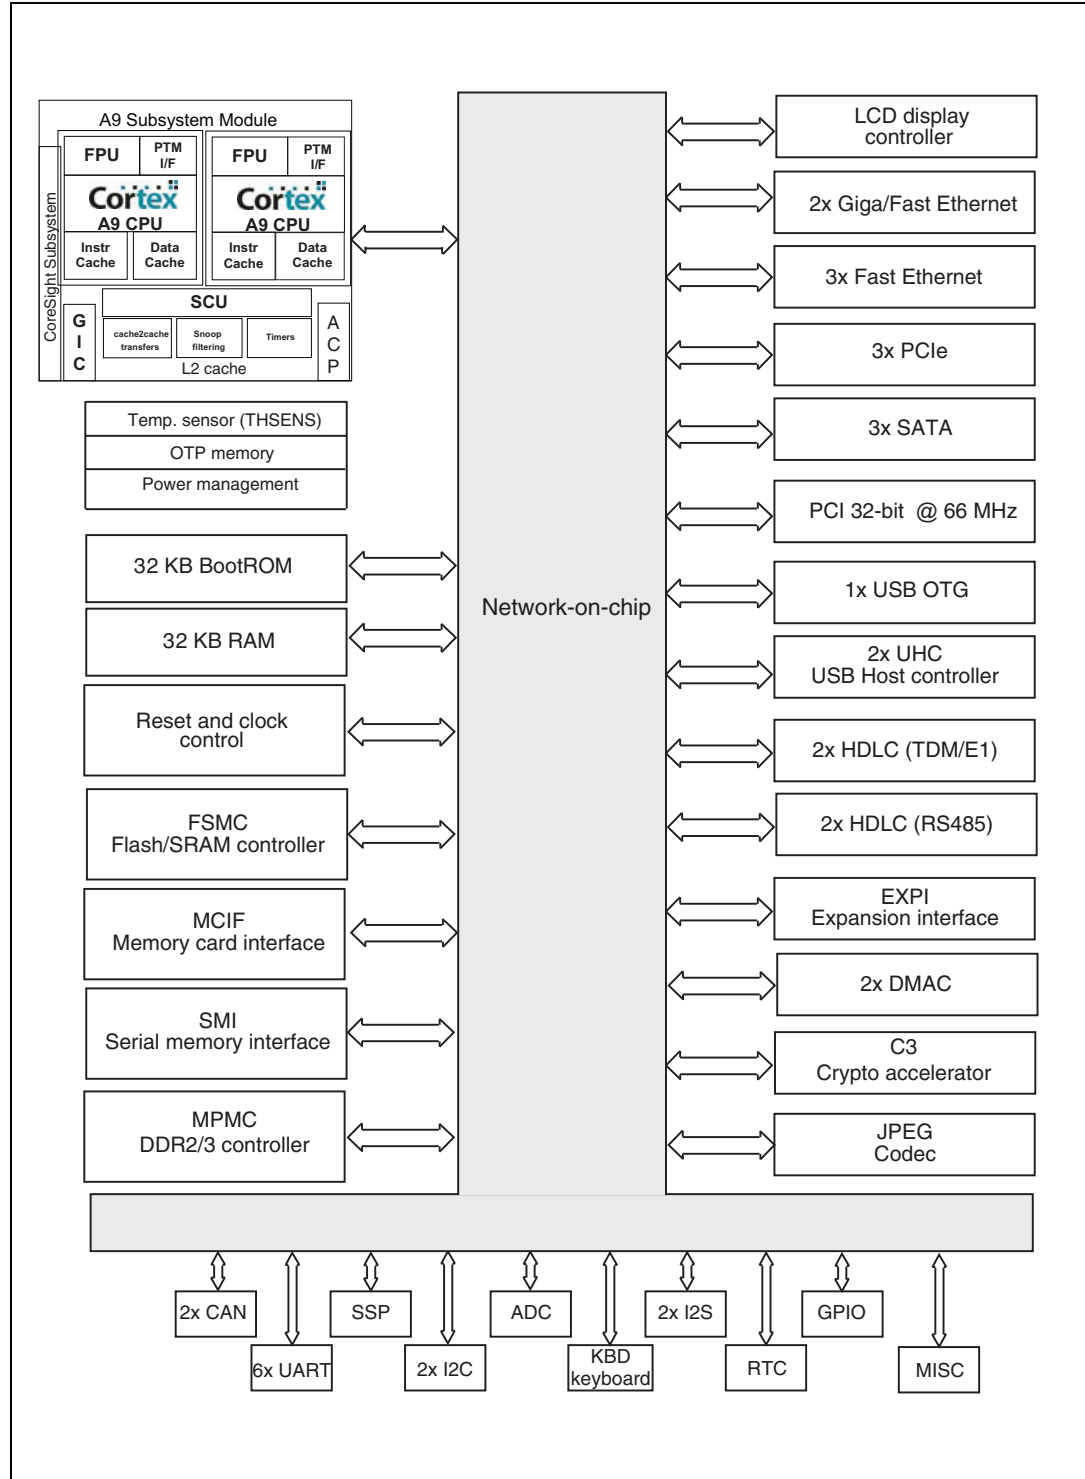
A9 Subsystem Module

CoreSight Subsystem

FPU
PTM I/F
Cortex
A9 CPU
Instr Cache
Data Cache

FPU
PTM I/F
Cortex
A9 CPU
Instr Cache
Data Cache

SCU
G I C
cache2cache transfers
Snoop filtering
Timers
A C P
L2 cache

Temp. sensor (THSENS)
OTP memory
Power management

32 KB BootROM

32 KB RAM

Reset and clock control

FSMC
Flash/SRAM controller

MCIF
Memory card interface

SMI
Serial memory interface

MPMC
DDR2/3 controller

Network-on-chip

LCD display controller

2x Giga/Fast Ethernet

3x Fast Ethernet

3x PCIe

3x SATA

PCI 32-bit @ 66 MHz

1x USB OTG

2x UHC
USB Host controller

2x HDLC (TDM/E1)

2x HDLC (RS485)

EXPI
Expansion interface

2x DMAC

C3
Crypto accelerator

JPEG
Codec

2x CAN
6x UART
SSP
2x I2C
ADC
KBD keyboard
2x I2S
RTC
GPIO
MISC